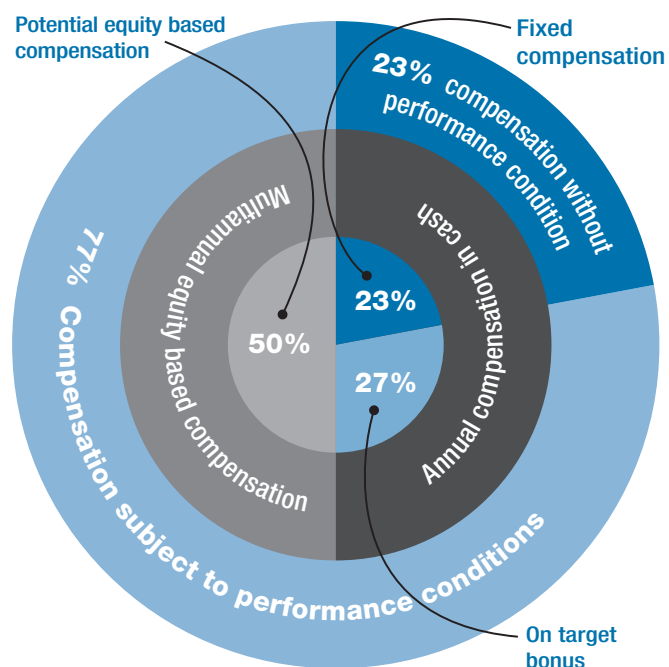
Potential equity based compensation

Fixed compensation

23% compensation without performance condition

77% Compensation subject to performance conditions

Multiannual equity based compensation

Annual compensation in cash

50%

23%

27%

On target bonus